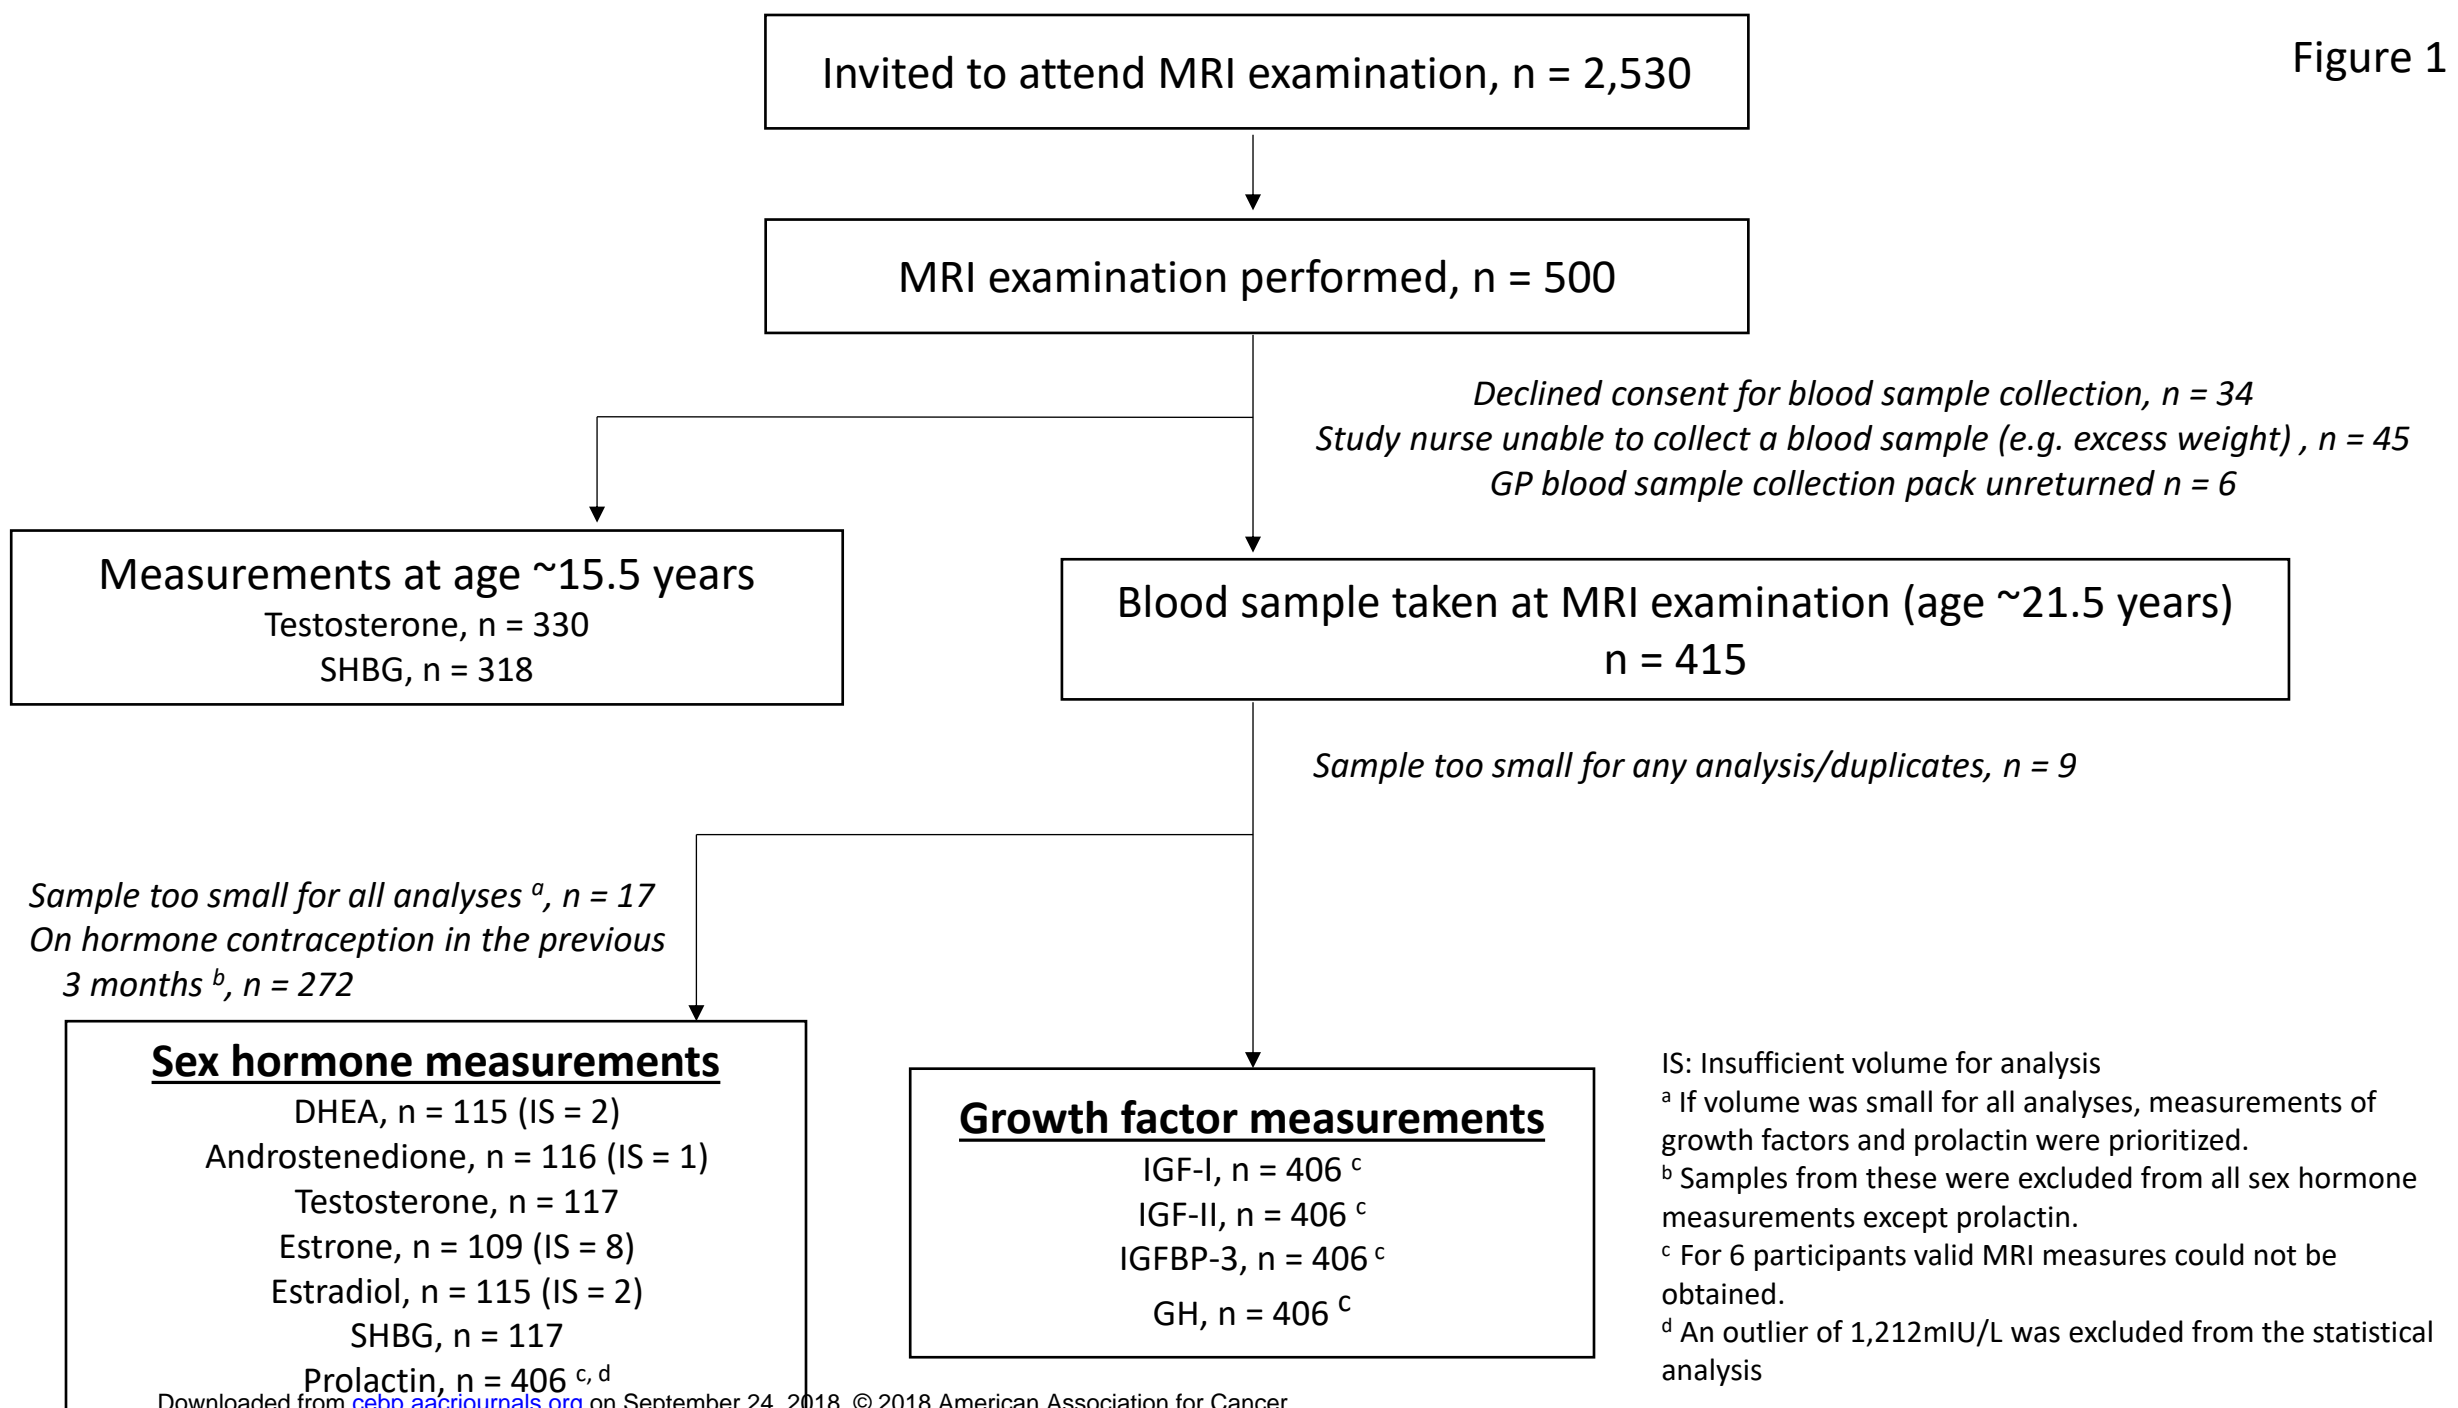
Figure 1

Invited to attend MRI examination, n = 2,530

MRI examination performed, n = 500

*Declined consent for blood sample collection, n = 34*
*Study nurse unable to collect a blood sample (e.g. excess weight) , n = 45*
*GP blood sample collection pack unreturned n = 6*

Measurements at age ~15.5 years
Testosterone, n = 330
SHBG, n = 318

Blood sample taken at MRI examination (age ~21.5 years)
n = 415

*Sample too small for any analysis/duplicates, n = 9*

*Sample too small for all analyses $^{a}$, n = 17*
*On hormone contraception in the previous 3 months $^{b}$, n = 272*

Sex hormone measurements
DHEA, n = 115 (IS = 2)
Androstenedione, n = 116 (IS = 1)
Testosterone, n = 117
Estrone, n = 109 (IS = 8)
Estradiol, n = 115 (IS = 2)
SHBG, n = 117
Prolactin, n = 406 $^{c, d}$

Growth factor measurements
IGF-I, n = 406 $^{c}$
IGF-II, n = 406 $^{c}$
IGFBP-3, n = 406 $^{c}$
GH, n = 406 $^{c}$

IS: Insufficient volume for analysis
$^{a}$ If volume was small for all analyses, measurements of growth factors and prolactin were prioritized.
$^{b}$ Samples from these were excluded from all sex hormone measurements except prolactin.
$^{c}$ For 6 participants valid MRI measures could not be obtained.
$^{d}$ An outlier of 1,212mIU/L was excluded from the statistical analysis

Downloaded from cebp.aacrjournals.org on September 24, 2018. © 2018 American Association for Cancer